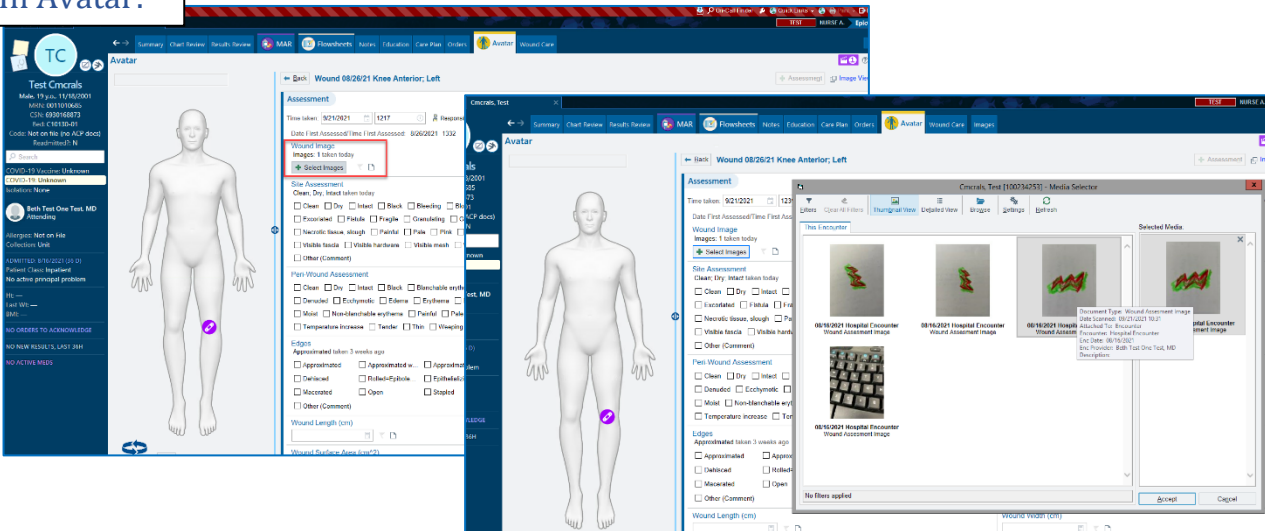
in Avatar:

TC
Test Cmcrals
Male, 19 y.o., 11/18/2001
MRN: 00110106
CSN: 6930160873
FinI: C10130-01
Code: Not on file (no ACP docs)
Readmitted?: N
Search
COVID-19 Vaccine: Unknown
COVID-19: Unknown
Isolation: None
Beth Test One Test, MD
Attending
Allergies: Not on File
Collection: Unit
ADMITTED: 8/16/2021 (36 D)
Patient Class: Inpatient
No active principal problem
Ht: —
Last Wt: —
BMI: —
NO ORDERS TO ACKNOWLEDGE
NO NEW RESULTS, LAST 36H
NO ACTIVE MEDS

Summary Chart Review Results Review MAR Flowsheets Notes Education Care Plan Orders Avatar Wound Care
Avatar
Back Wound 08/26/21 Knee Anterior; Left
Assessment
Time taken: 9/21/2021 1217
Date First Assessed/Time First Assessed: 8/26/2021 1332
Wound Image
Images: 1 taken today
Select Images
Site Assessment
Clean, Dry, Intact taken today
Clean Dry Intact Black Bleeding
Excoriated Fistula Fragile Granulating
Necrotic tissue, slough Painful Pale Pink
Visible fascia Visible hardware Visible mesh
Other (Comment)
Peri-Wound Assessment
Clean Dry Intact Black Blanchable erythema
Denuded Ecchymotic Edema Erythema
Moist Non-blanchable erythema Painful Pale
Temperature increase Tender Thin Weeping
Edges
Approximated taken 3 weeks ago
Approximated Approximated w... Approximated
Dehisced Rolled=Epibole Epithelialized
Macerated Open Stapled
Other (Comment)
Wound Length (cm)
Wound Surface Area (cm^2)

Cmcrals, Test
TEST NURSE A.
Summary Chart Review Results Review MAR Flowsheets Notes Education Care Plan Orders Avatar Wound Care Images
Avatar
Back Wound 08/26/21 Knee Anterior; Left
Assessment
Time taken: 9/21/2021
Date First Assessed/Time First Assessed
Wound Image
Images: 1 taken today
Select Images
Site Assessment
Clean, Dry, Intact taken today
Clean Dry Intact
Excoriated Fistula
Necrotic tissue, slough
Visible fascia Visible hardware
Other (Comment)
Peri-Wound Assessment
Clean Dry Intact
Denuded Ecchymotic
Moist Non-blanchable erythema
Temperature increase
Edges
Approximated taken 3 weeks ago
Approximated
Dehisced Rolled
Macerated Open
Other (Comment)
Wound Length (cm)
Wound Width (cm)

Cmcrals, Test [100234253] - Media Selector
Filters Clear All Filters Thumbnail View Detailed View Browse Settings Refresh
This Encounter
08/16/2021 Hospital Encounter
Wound Assessment Image
08/16/2021 Hospital Encounter
Wound Assessment Image
08/16/2021 Hospital Encounter
Wound Assessment Image
08/16/2021 Hospital Encounter
Wound Assessment Image
Document Type: Wound Assessment Image
Date Scanned: 09/21/2021 10:31
Attached To: Encounter
Encounter: Hospital Encounter
Enc Date: 08/16/2021
Enc Provider: Beth Test One Test, MD
Description:
Selected Media
Hospital Encounter
Assessment Image
No filters applied
Accept Cancel